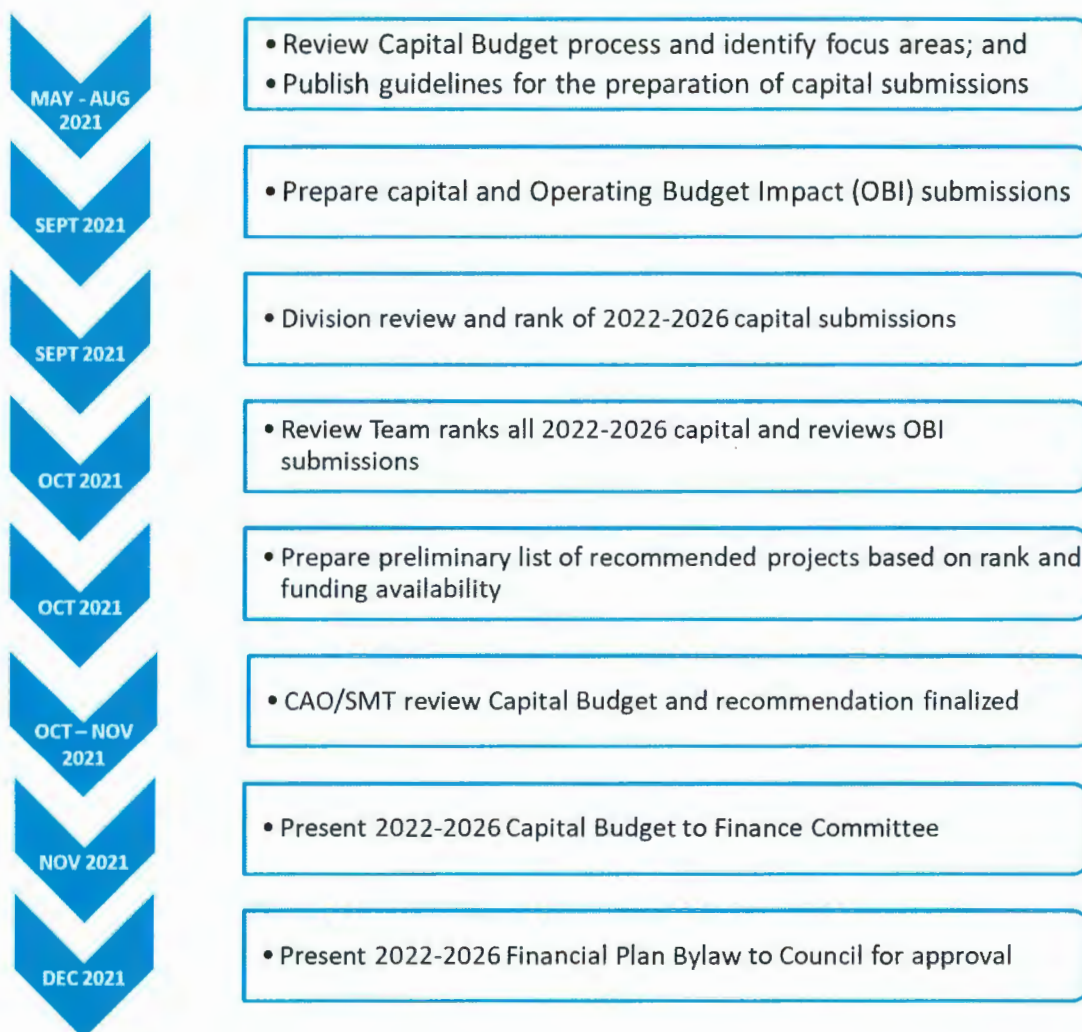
MAY - AUG 2021

• Review Capital Budget process and identify focus areas; and
• Publish guidelines for the preparation of capital submissions

SEPT 2021

• Prepare capital and Operating Budget Impact (OBI) submissions

SEPT 2021

• Division review and rank of 2022-2026 capital submissions

OCT 2021

• Review Team ranks all 2022-2026 capital and reviews OBI submissions

OCT 2021

• Prepare preliminary list of recommended projects based on rank and funding availability

OCT – NOV 2021

• CAO/SMT review Capital Budget and recommendation finalized

NOV 2021

• Present 2022-2026 Capital Budget to Finance Committee

DEC 2021

• Present 2022-2026 Financial Plan Bylaw to Council for approval